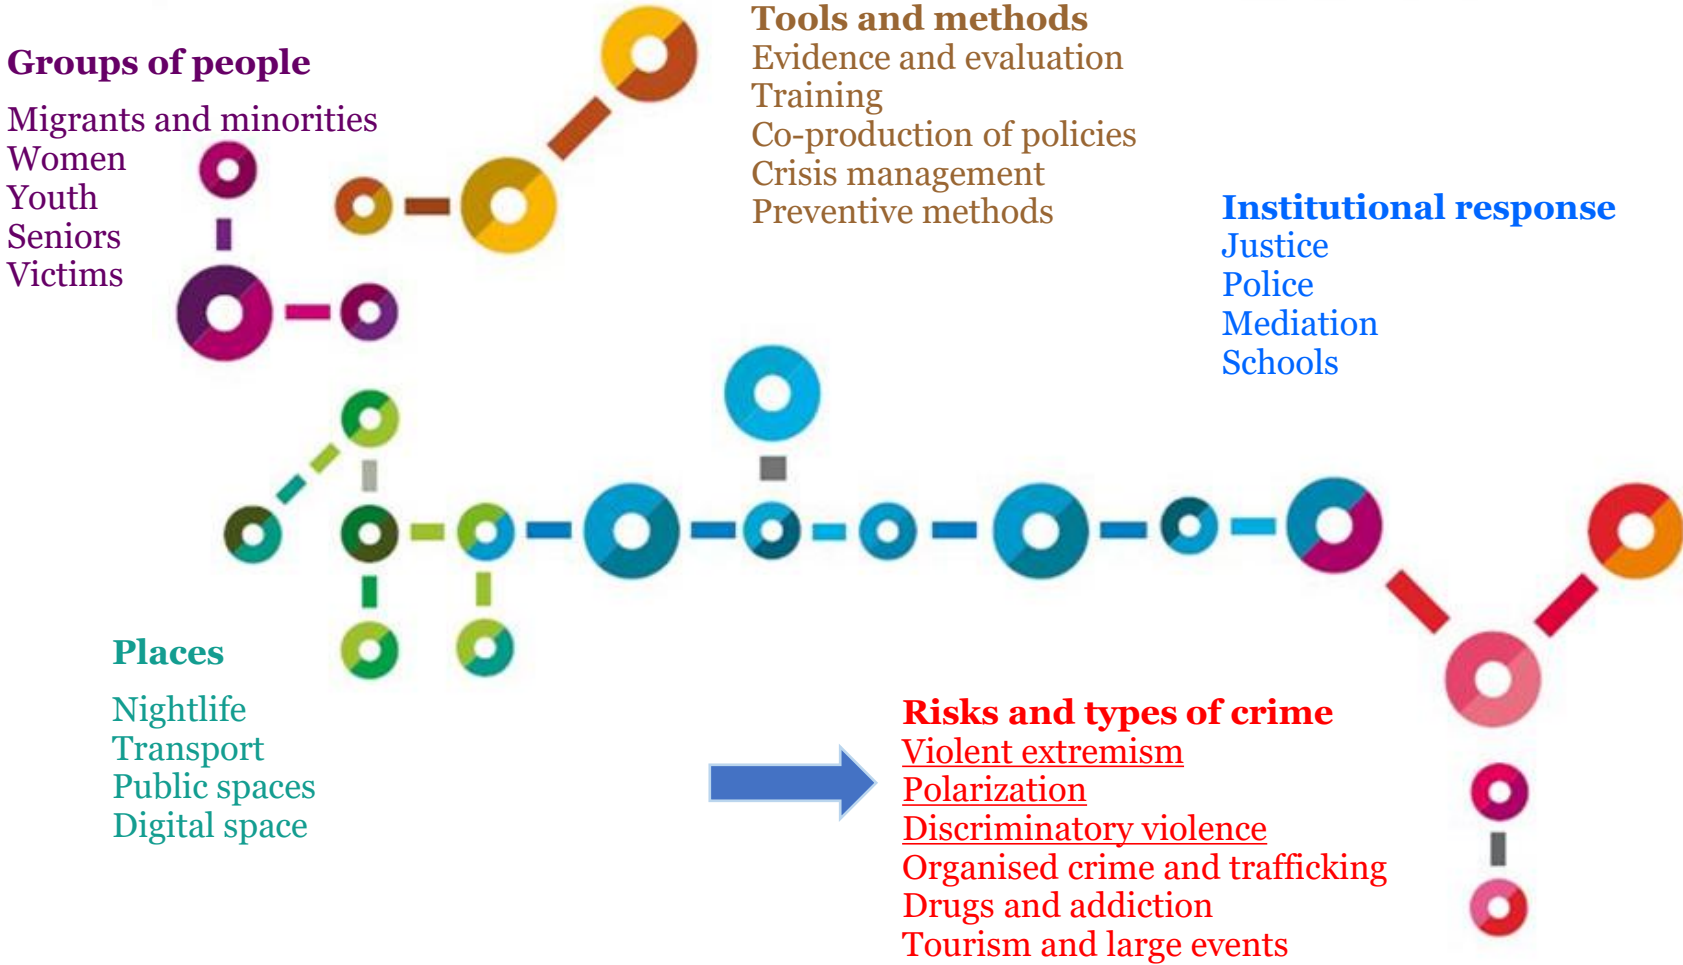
Groups of people

Migrants and minorities
Women
Youth
Seniors
Victims

Tools and methods
Evidence and evaluation
Training
Co-production of policies
Crisis management
Preventive methods

Institutional response
Justice
Police
Mediation
Schools

Places

Nightlife
Transport
Public spaces
Digital space

Risks and types of crime
Violent extremism
Polarization
Discriminatory violence
Organised crime and trafficking
Drugs and addiction
Tourism and large events